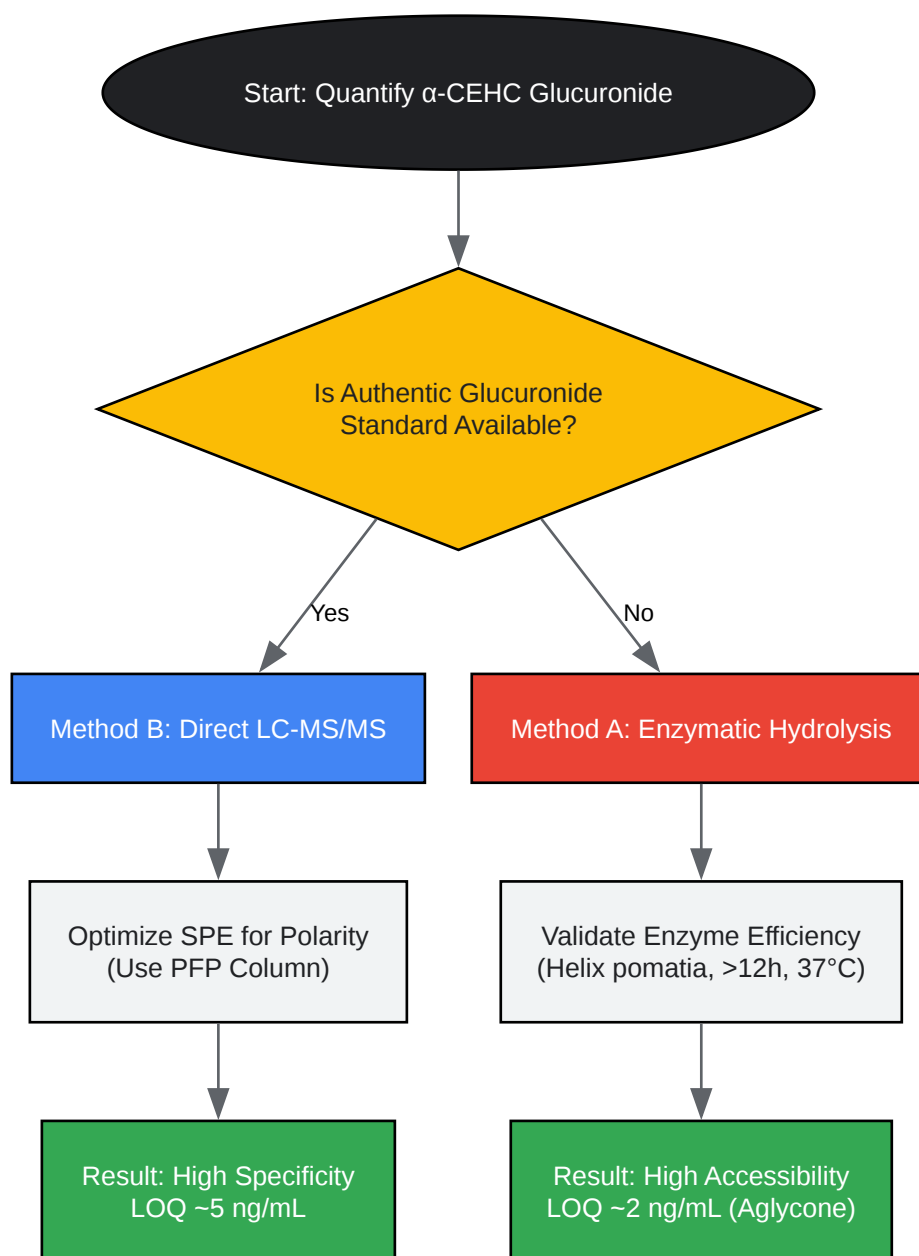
Start: Quantify α-CEHC Glucuronide

Is Authentic Glucuronide Standard Available?

Yes

No

Method B: Direct LC-MS/MS

Method A: Enzymatic Hydrolysis

Optimize SPE for Polarity (Use PFP Column)

Validate Enzyme Efficiency (Helix pomatia, >12h, 37°C)

Result: High Specificity LOQ ~5 ng/mL

Result: High Accessibility LOQ ~2 ng/mL (Aglycone)